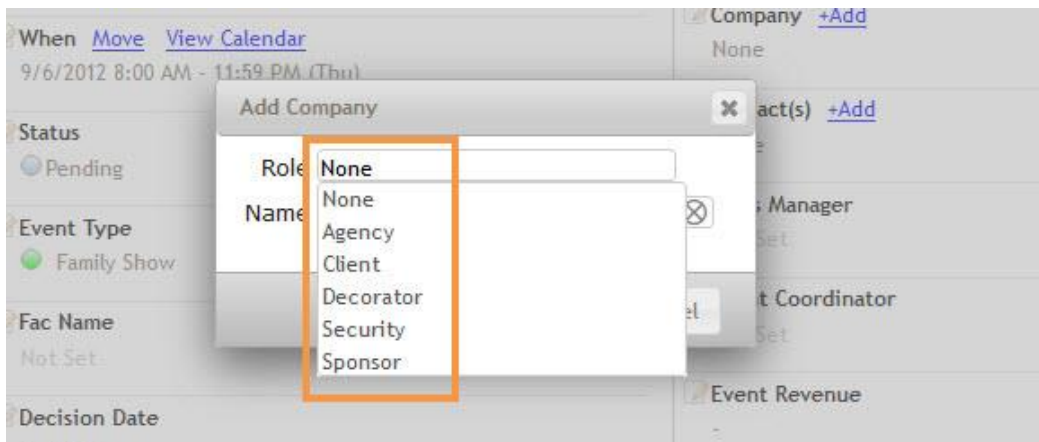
When Move View Calendar
9/6/2012 8:00 AM - 11:59 PM (Thu)

Status
Pending

Event Type
Family Show

Fac Name
Not Set

Decision Date

Company +Add
None

act(s) +Add

Manager
Set

t Coordinator
Set

Event Revenue

Add Company

Role None

Name

None
Agency
Client
Decorator
Security
Sponsor

el